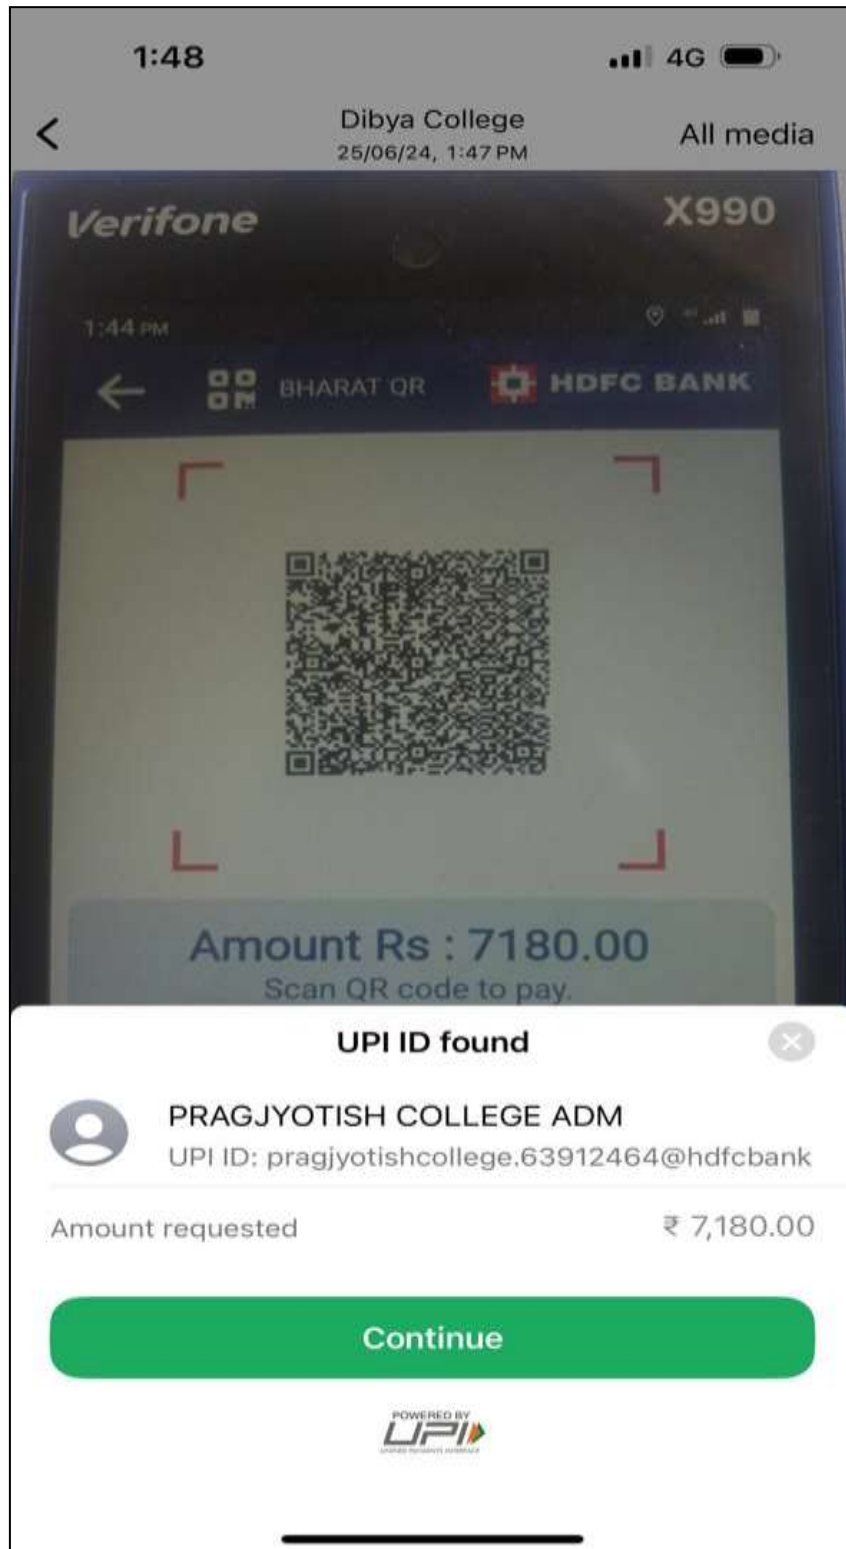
1:48
4G

<
Dibya College
25/06/24, 1:47 PM
All media

Verifone
X990

1:44 PM

BHARAT QR
HDFC BANK

Amount Rs : 7180.00
Scan QR code to pay.

UPI ID found

PRAGJYOTISH COLLEGE ADM
UPI ID: pragjyotishcollege.63912464@hdfcbank

Amount requested
₹ 7,180.00

Continue

POWERED BY
UPI
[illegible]